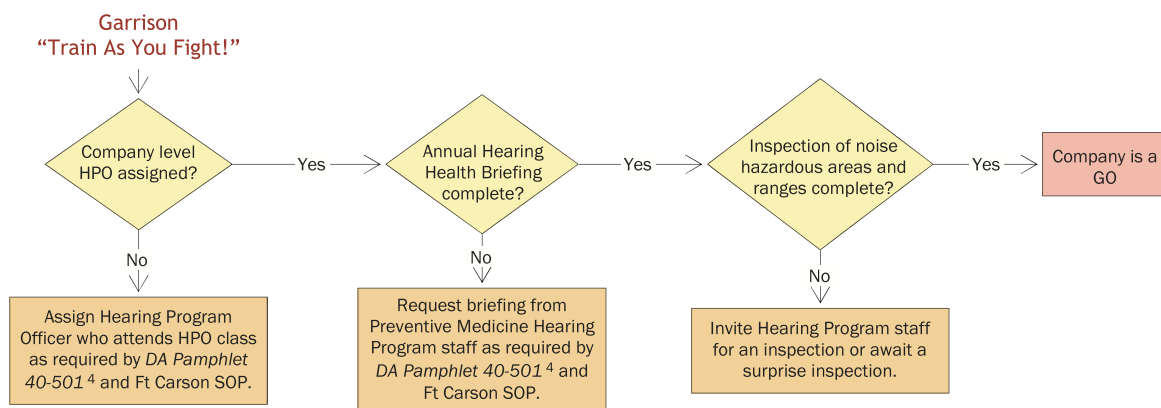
Garrison
"Train As You Fight!"

Company level HPO assigned?

Yes

Annual Hearing Health Briefing complete?

Yes

Inspection of noise hazardous areas and ranges complete?

Yes

Company is a GO

No

Assign Hearing Program Officer who attends HPO class as required by *DA Pamphlet 40-501* $^4$ and Ft Carson SOP.

No

Request briefing from Preventive Medicine Hearing Program staff as required by *DA Pamphlet 40-501* $^4$ and Ft Carson SOP.

No

Invite Hearing Program staff for an inspection or await a surprise inspection.